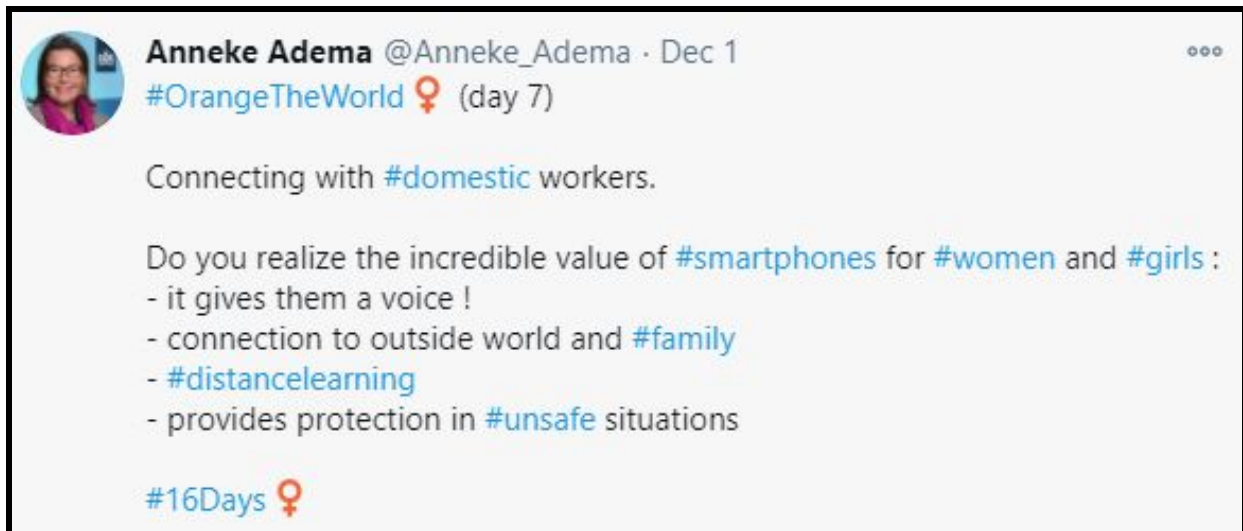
Anneke Adema @Anneke_Adema · Dec 1
#OrangeTheWorld ♀ (day 7)

Connecting with #domestic workers.

Do you realize the incredible value of #smartphones for #women and #girls :
- it gives them a voice !
- connection to outside world and #family
- #distancelearning
- provides protection in #unsafe situations

#16Days ♀